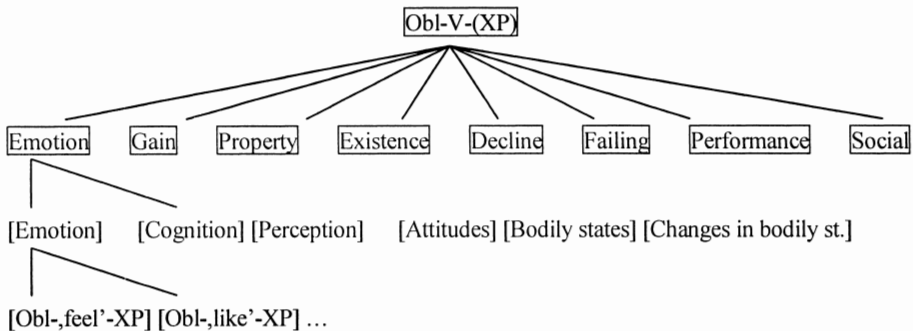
Obl-V-(XP)

Emotion Gain Property Existence Decline Failing Performance Social

[Emotion] [Cognition] [Perception] [Attitudes] [Bodily states] [Changes in bodily st.]

[Obl-,feel'-XP] [Obl-,like'-XP] …